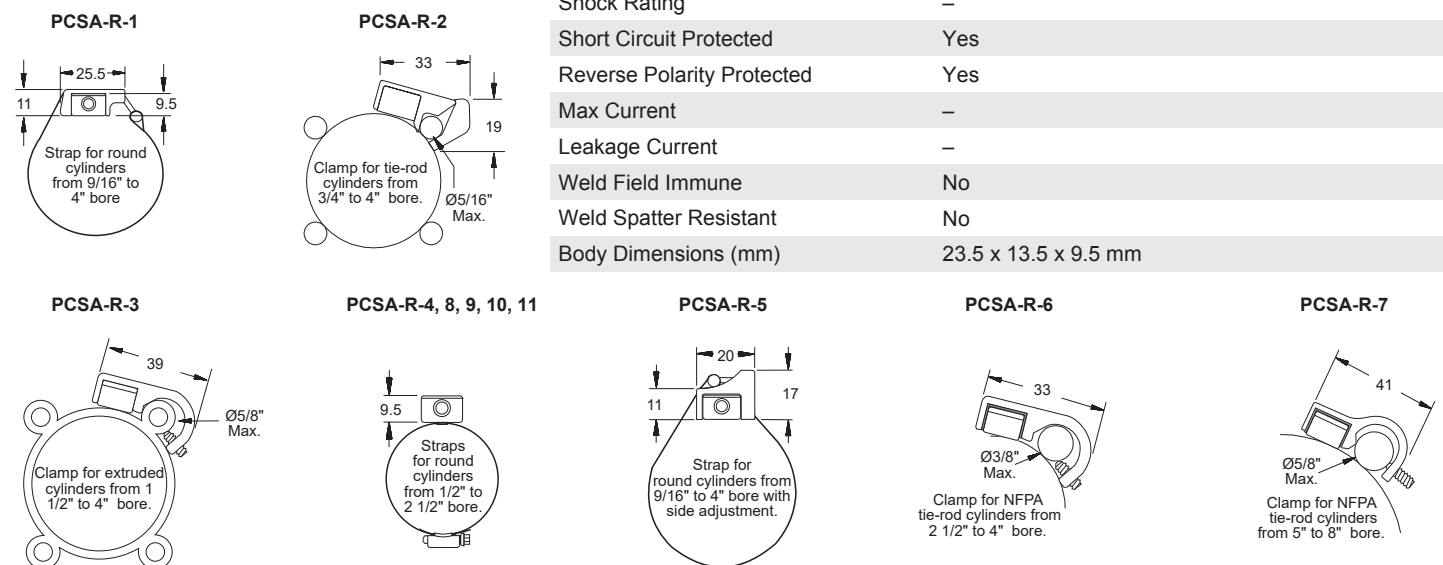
PCSA-R-1

25.5
11
9.5
Strap for round cylinders from 9/16" to 4" bore

PCSA-R-2

33
19
Clamp for tie-rod cylinders from 3/4" to 4" bore.
Ø5/16" Max.

| Shock Rating | – |
|---|---|
| Short Circuit Protected | Yes |
| Reverse Polarity Protected | Yes |
| Max Current | – |
| Leakage Current | – |
| Weld Field Immune | No |
| Weld Spatter Resistant | No |
| Body Dimensions (mm) | 23.5 x 13.5 x 9.5 mm |

PCSA-R-3

39
Ø5/8" Max.
Clamp for extruded cylinders from 1 1/2" to 4" bore.

PCSA-R-4, 8, 9, 10, 11

9.5
Straps for round cylinders from 1/2" to 2 1/2" bore.

PCSA-R-5

20
11
17
Strap for round cylinders from 9/16" to 4" bore with side adjustment.

PCSA-R-6

33
Ø3/8" Max.
Clamp for NFPA tie-rod cylinders from 2 1/2" to 4" bore.

PCSA-R-7

41
Ø5/8" Max.
Clamp for NFPA tie-rod cylinders from 5" to 8" bore.